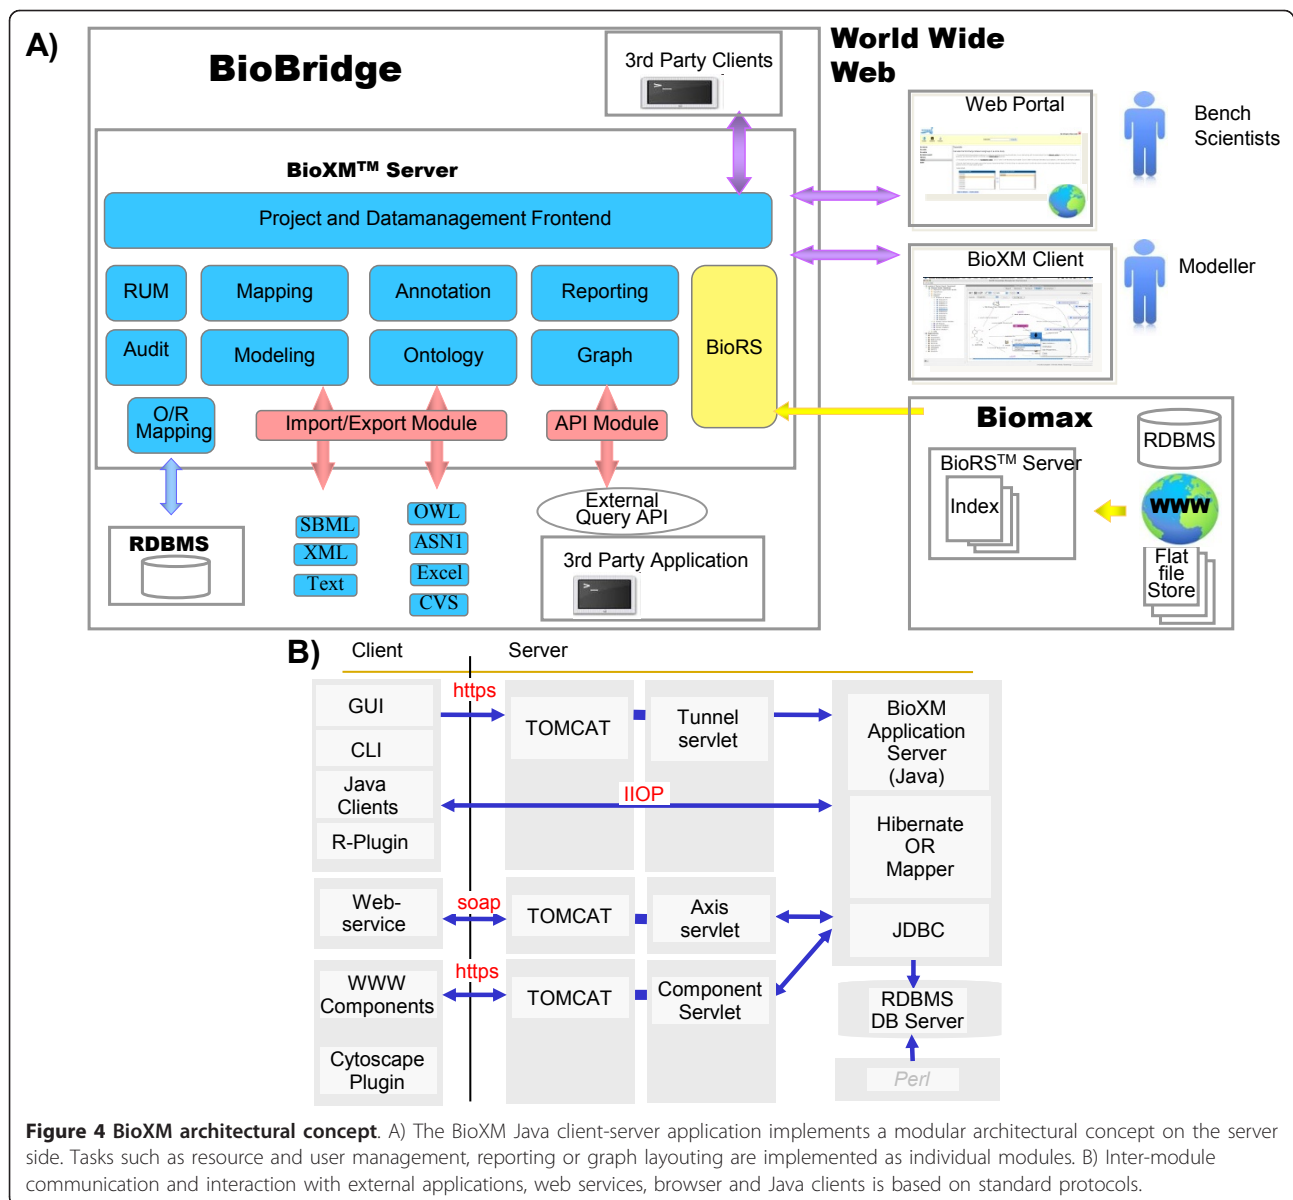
A)

BioBridge

3rd Party Clients

World Wide Web

Web Portal

Bench Scientists

BioXM$^{TM}$ Server

Project and Datamanagement Frontend

BioXM Client

Modeller

RUM

Mapping

Annotation

Reporting

BioRS

Audit

Modeling

Ontology

Graph

O/R Mapping

Import/Export Module

API Module

Biomax

RDBMS

BioRS$^{TM}$ Server

Index

WWW

Flat file Store

RDBMS

SBML

XML

Text

OWL

ASN1

Excel

CVS

External Query API

3rd Party Application

B)

Client

Server

GUI

CLI

Java Clients

R-Plugin

https

TOMCAT

Tunnel servlet

BioXM Application Server (Java)

IIOP

Hibernate OR Mapper

Web-service

soap

TOMCAT

Axis servlet

JDBC

WWW Components

https

TOMCAT

Component Servlet

RDBMS DB Server

Cytoscape Plugin

Perl

**Figure 4 BioXM architectural concept**. A) The BioXM Java client-server application implements a modular architectural concept on the server side. Tasks such as resource and user management, reporting or graph layouting are implemented as individual modules. B) Inter-module communication and interaction with external applications, web services, browser and Java clients is based on standard protocols.